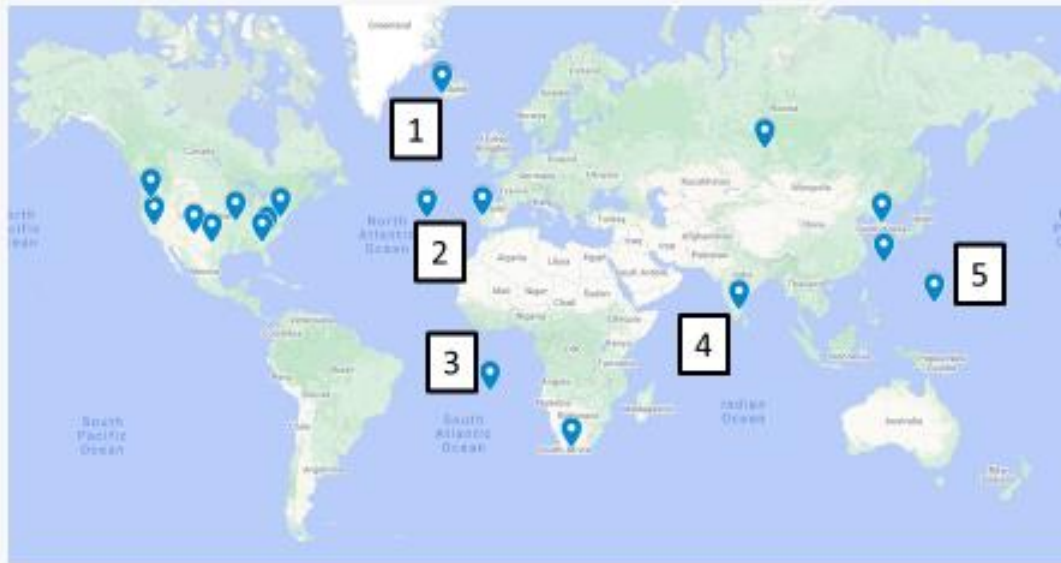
Greenland

1

2

3

4

5

North Pacific Ocean

North Atlantic Ocean

South Pacific Ocean

South Atlantic Ocean

Indian Ocean

Canada

Russia

Kazakhstan

Mongolia

China

Algeria

Libya

Egypt

Mali

Niger

Chad

Sudan

Nigeria

Ethiopia

Iran

Iraq

Afghanistan

Pakistan

India

Turkey

Saudi Arabia

Germany

Ukraine

Spain

Thailand

Japan

Australia

Peru

Brazil

Argentina

Venezuela

Colombia

Bolivia

DRC

Tanzania

Angola

Namibia

Botswana

South Africa

Madagascar

Papua New Guinea

Indonesia

Philippines

South Korea

Mexico

Sweden

Finland

Norway

Iceland

United Kingdom

New Zealand